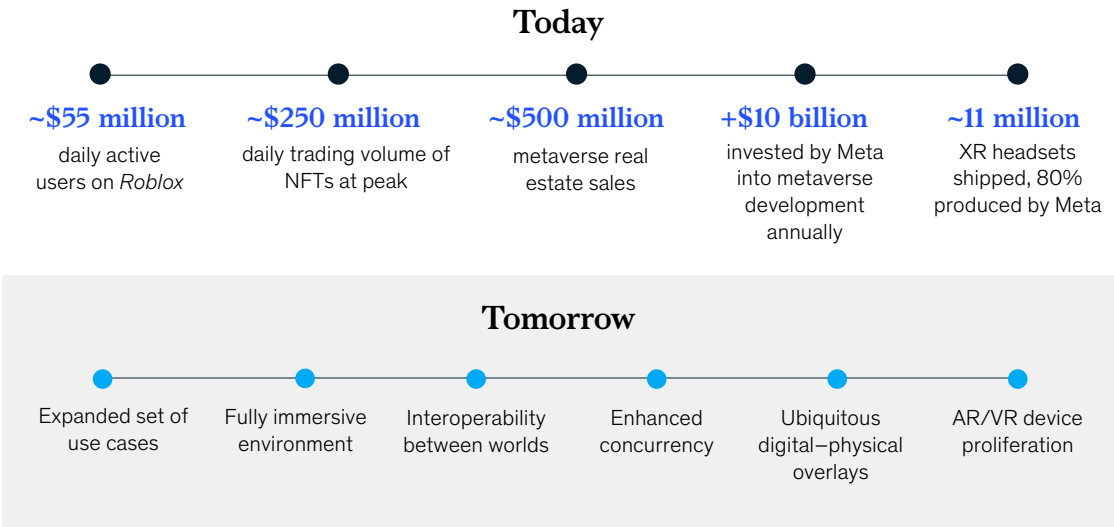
Today

~\$55 million
daily active users on *Roblox*

~\$250 million
daily trading volume of NFTs at peak

~\$500 million
metaverse real estate sales

+\$10 billion
invested by Meta into metaverse development annually

~11 million
XR headsets shipped, 80% produced by Meta

Tomorrow

Expanded set of use cases

Fully immersive environment

Interoperability between worlds

Enhanced concurrency

Ubiquitous digital–physical overlays

AR/VR device proliferation